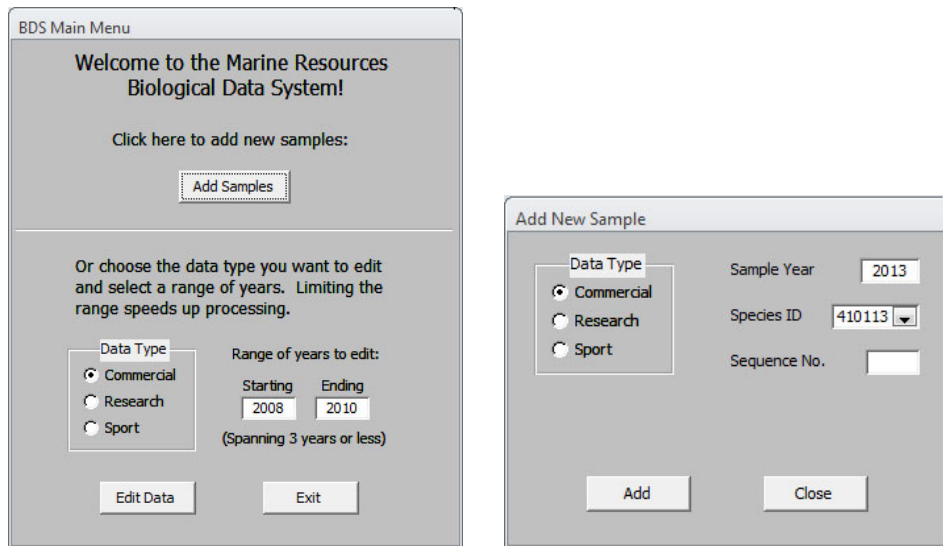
BDS Main Menu

Welcome to the Marine Resources Biological Data System!

Click here to add new samples:

Add Samples

Or choose the data type you want to edit and select a range of years. Limiting the range speeds up processing.

Data Type
Commercial
Research
Sport

Range of years to edit:
Starting 2008
Ending 2010
(Spanning 3 years or less)

Edit Data
Exit

Add New Sample

Data Type
Commercial
Research
Sport

Sample Year 2013
Species ID 410113
Sequence No.

Add
Close